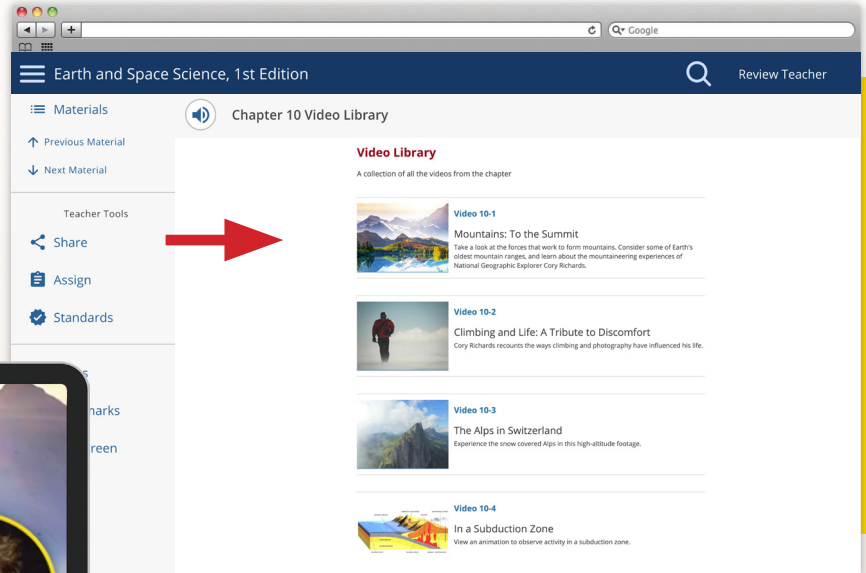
Google

Earth and Space Science, 1st Edition

Review Teacher

Materials

Previous Material

Next Material

Teacher Tools

Share

Assign

Standards

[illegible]s

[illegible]marks

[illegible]reen

Chapter 10 Video Library

Video Library

A collection of all the videos from the chapter

Video 10-1

Mountains: To the Summit

Take a look at the forces that work to form mountains. Consider some of Earth's oldest mountain ranges, and learn about the mountaineering experiences of National Geographic Explorer Cory Richards.

Video 10-2

Climbing and Life: A Tribute to Discomfort

Cory Richards recounts the ways climbing and photography have influenced his life.

Video 10-3

The Alps in Switzerland

Experience the snow covered Alps in this high-altitude footage.

Video 10-4

In a Subduction Zone

View an animation to observe activity in a subduction zone.